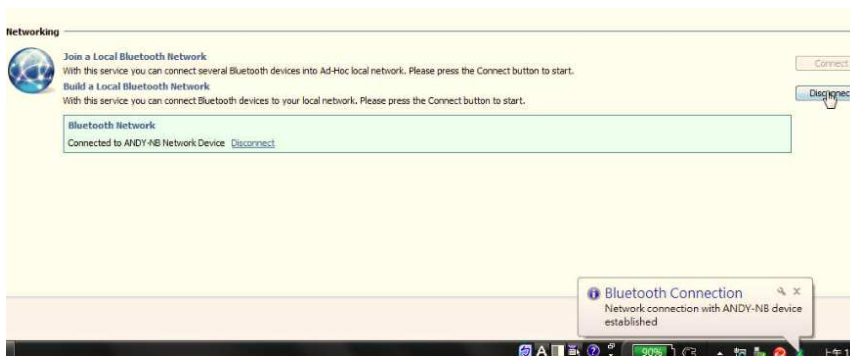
Networking

Join a Local Bluetooth Network
With this service you can connect several Bluetooth devices into Ad-Hoc local network. Please press the Connect button to start.

Build a Local Bluetooth Network
With this service you can connect Bluetooth devices to your local network. Please press the Connect button to start.

Connect

Disconnect

Bluetooth Network
Connected to ANDY-NB Network Device Disconnect

Bluetooth Connection
Network connection with ANDY-NB device established

90%

下午1